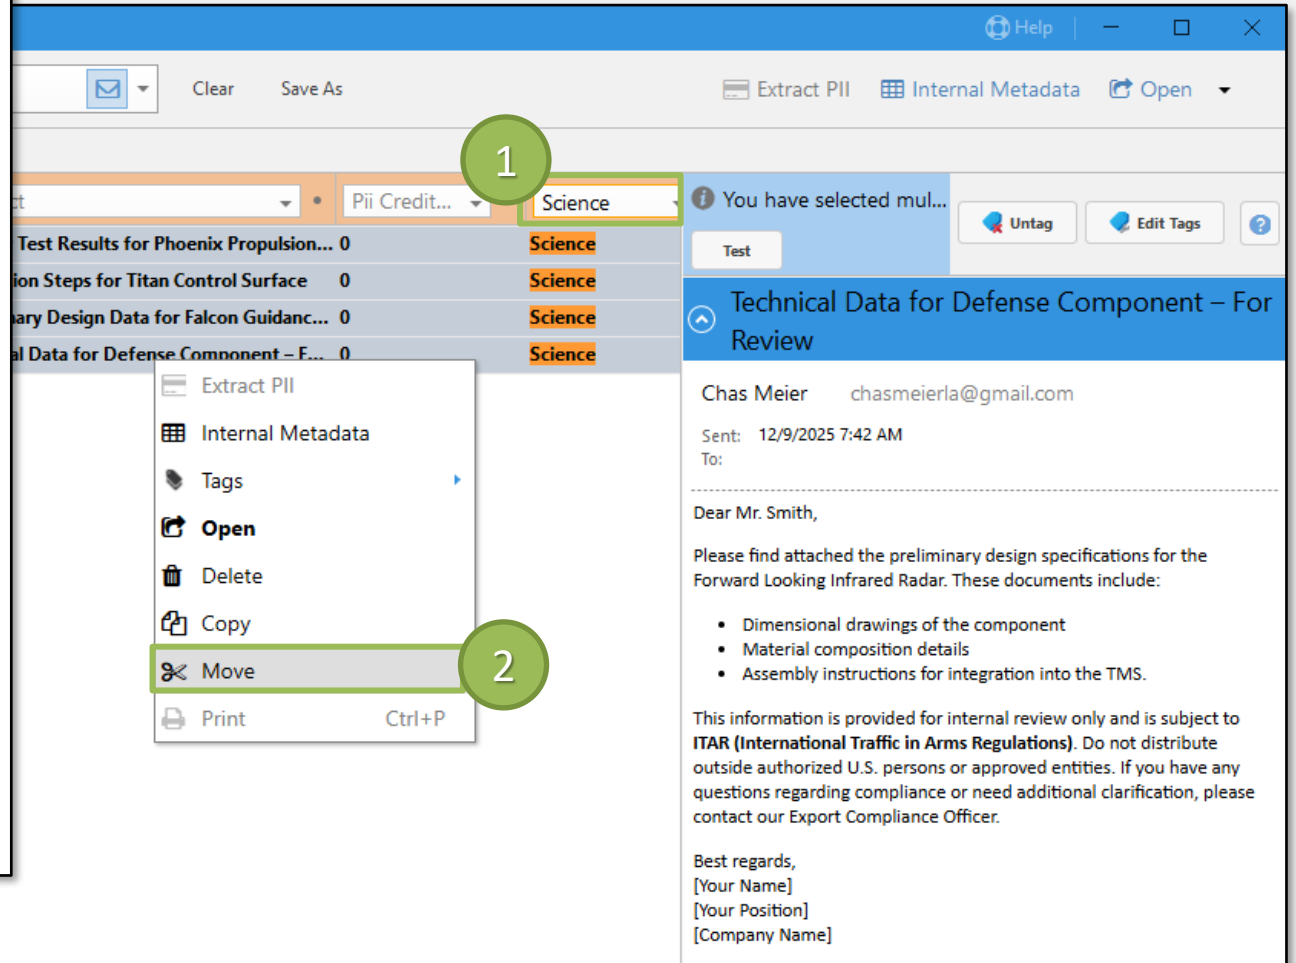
Help

Clear Save As

Extract PII Internal Metadata Open

1

t

Pii Credit...

Science

You have selected mul...

Untag Edit Tags

Test

Test Results for Phoenix Propulsion... 0 Science
ion Steps for Titan Control Surface 0 Science
ary Design Data for Falcon Guidanc... 0 Science
l Data for Defense Component – F... 0 Science

Extract PII
Internal Metadata
Tags
Open
Delete
Copy
Move
Print Ctrl+P

2

Technical Data for Defense Component – For Review

Chas Meier chasmeierla@gmail.com

Sent: 12/9/2025 7:42 AM
To:

Dear Mr. Smith,

Please find attached the preliminary design specifications for the Forward Looking Infrared Radar. These documents include:

- Dimensional drawings of the component
- Material composition details
- Assembly instructions for integration into the TMS.

This information is provided for internal review only and is subject to ITAR (International Traffic in Arms Regulations). Do not distribute outside authorized U.S. persons or approved entities. If you have any questions regarding compliance or need additional clarification, please contact our Export Compliance Officer.

Best regards,
[Your Name]
[Your Position]
[Company Name]